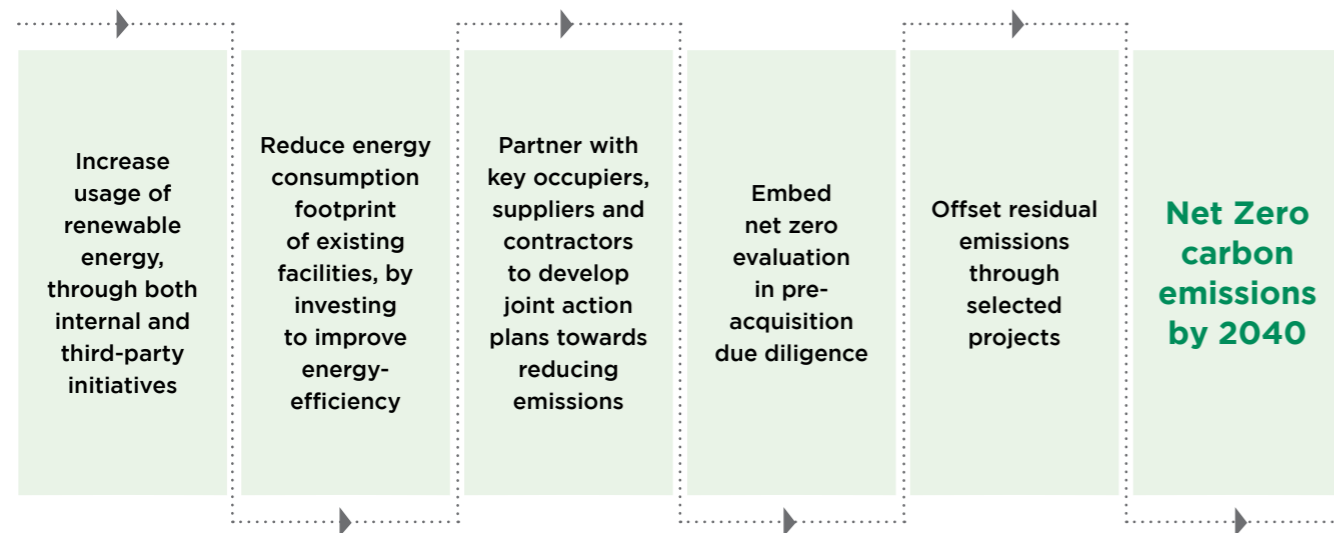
Increase usage of renewable energy, through both internal and third-party initiatives

Reduce energy consumption footprint of existing facilities, by investing to improve energy-efficiency

Partner with key occupiers, suppliers and contractors to develop joint action plans towards reducing emissions

Embed net zero evaluation in pre-acquisition due diligence

Offset residual emissions through selected projects

Net Zero carbon emissions by 2040